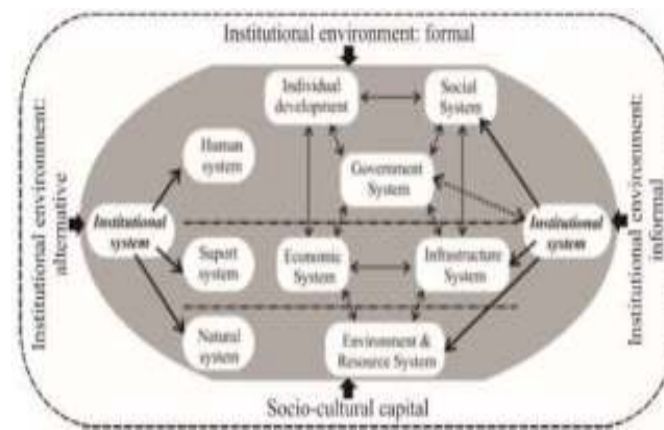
Institutional environment: formal

Institutional environment: alternative

Institutional environment: informal

Individual development

Social System

Human system

Government System

Institutional system

Institutional system

Suport system

Economic System

Infrastructure System

Natural system

Environment & Resource System

Socio-cultural capital